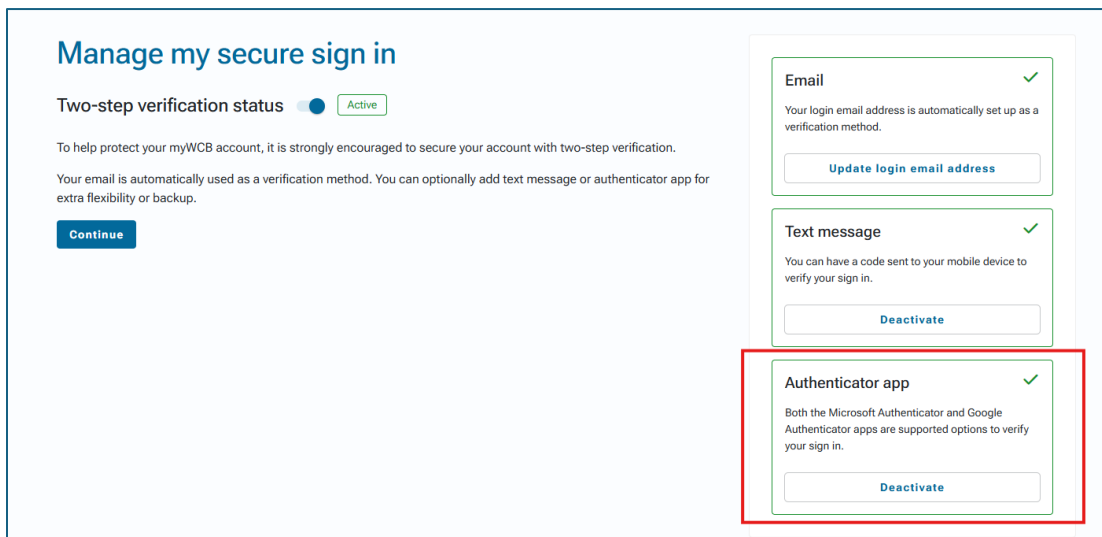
Manage my secure sign in

Two-step verification status Active

To help protect your myWCB account, it is strongly encouraged to secure your account with two-step verification.

Your email is automatically used as a verification method. You can optionally add text message or authenticator app for extra flexibility or backup.

Continue

Email

Your login email address is automatically set up as a verification method.

Update login email address

Text message

You can have a code sent to your mobile device to verify your sign in.

Deactivate

Authenticator app

Both the Microsoft Authenticator and Google Authenticator apps are supported options to verify your sign in.

Deactivate